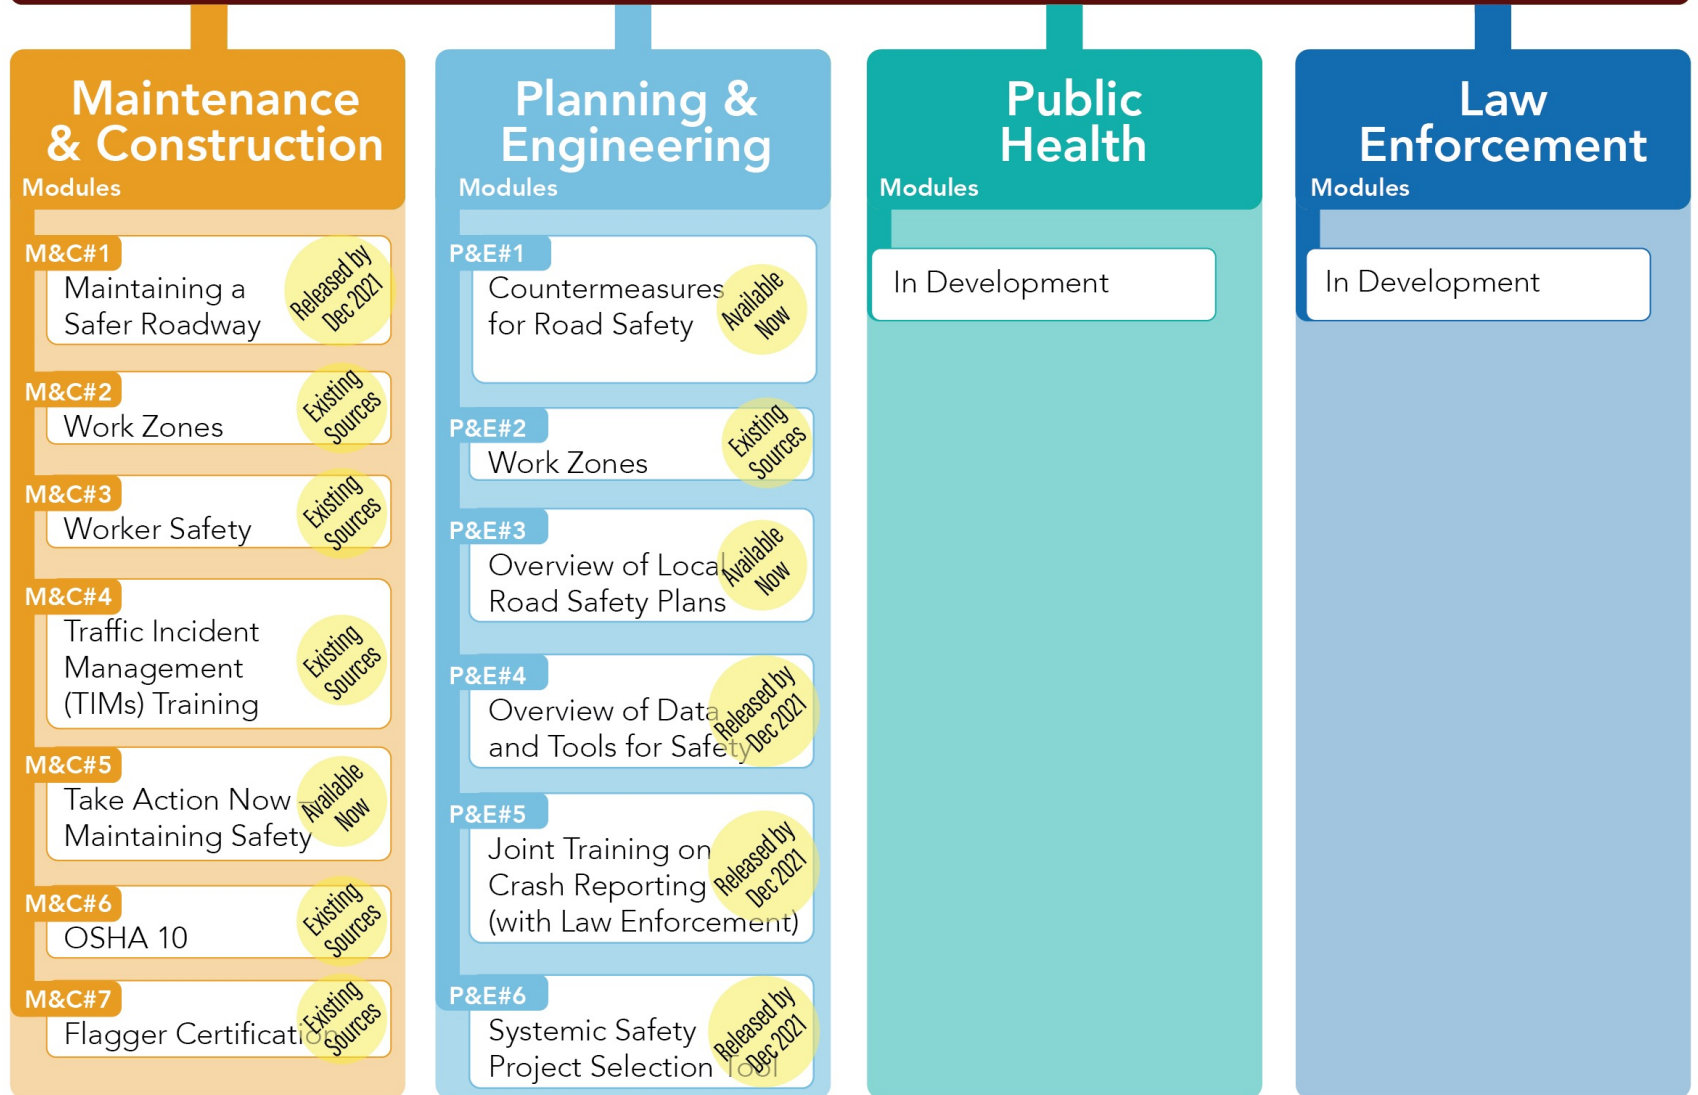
Maintenance & Construction
Modules

M&C#1
Maintaining a Safer Roadway
Released by Dec 2021

M&C#2
Work Zones
Existing Sources

M&C#3
Worker Safety
Existing Sources

M&C#4
Traffic Incident Management (TIMs) Training
Existing Sources

M&C#5
Take Action Now – Maintaining Safety
Available Now

M&C#6
OSHA 10
Existing Sources

M&C#7
Flagger Certificati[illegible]
Existing Sources

Planning & Engineering
Modules

P&E#1
Countermeasures for Road Safety
Available Now

P&E#2
Work Zones
Existing Sources

P&E#3
Overview of Local Road Safety Plans
Available Now

P&E#4
Overview of Data and Tools for Safety
Released by Dec 2021

P&E#5
Joint Training on Crash Reporting (with Law Enforcement)
Released by Dec 2021

P&E#6
Systemic Safety Project Selection Tool
Released by Dec 2021

Public Health
Modules

In Development

Law Enforcement
Modules

In Development